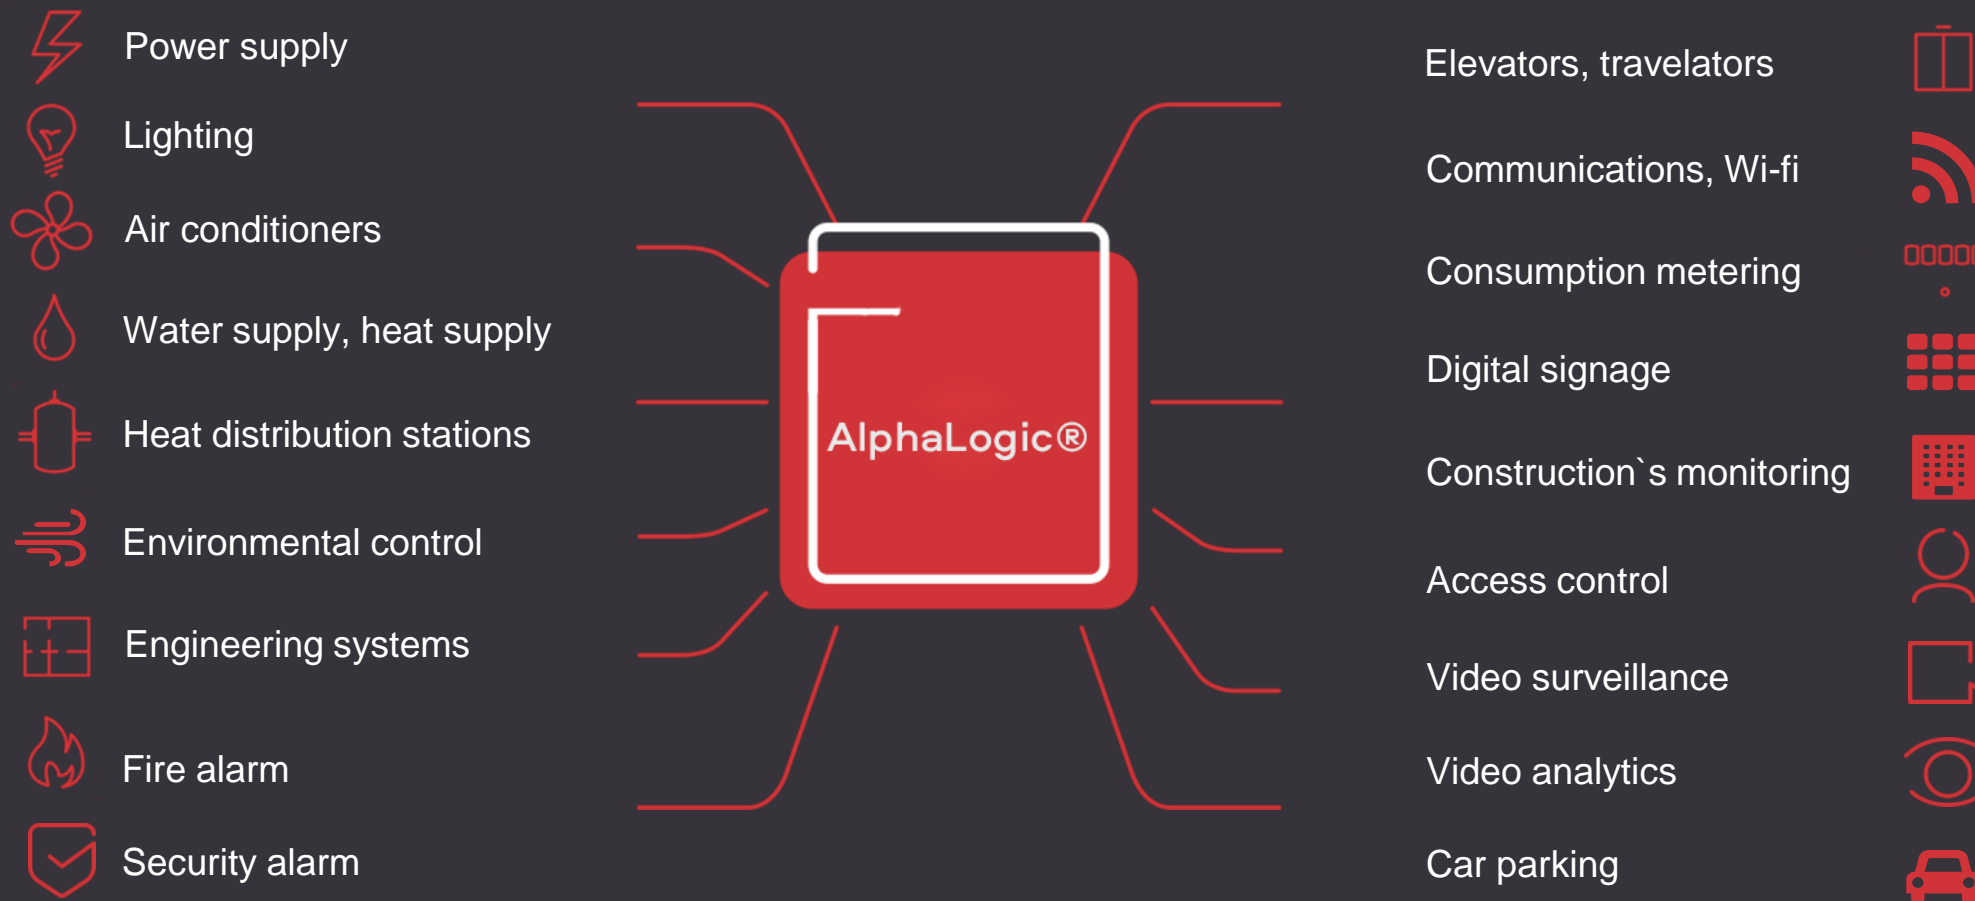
Power supply

Lighting

Air conditioners

Water supply, heat supply

Heat distribution stations

Environmental control

Engineering systems

Fire alarm

Security alarm

AlphaLogic®

Elevators, travelators

Communications, Wi-fi

Consumption metering

Digital signage

Construction`s monitoring

Access control

Video surveillance

Video analytics

Car parking